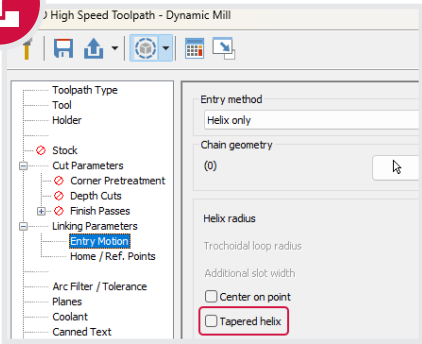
D High Speed Toolpath - Dynamic Mill

Toolpath Type
Tool
Holder
Stock
Cut Parameters
Corner Pretreatment
Depth Cuts
Finish Passes
Linking Parameters
Entry Motion
Home / Ref. Points
Arc Filter / Tolerance
Planes
Coolant
Canned Text

Entry method
Helix only
Chain geometry
(0)
Helix radius
Trochoidal loop radius
Additional slot width
Center on point
Tapered helix